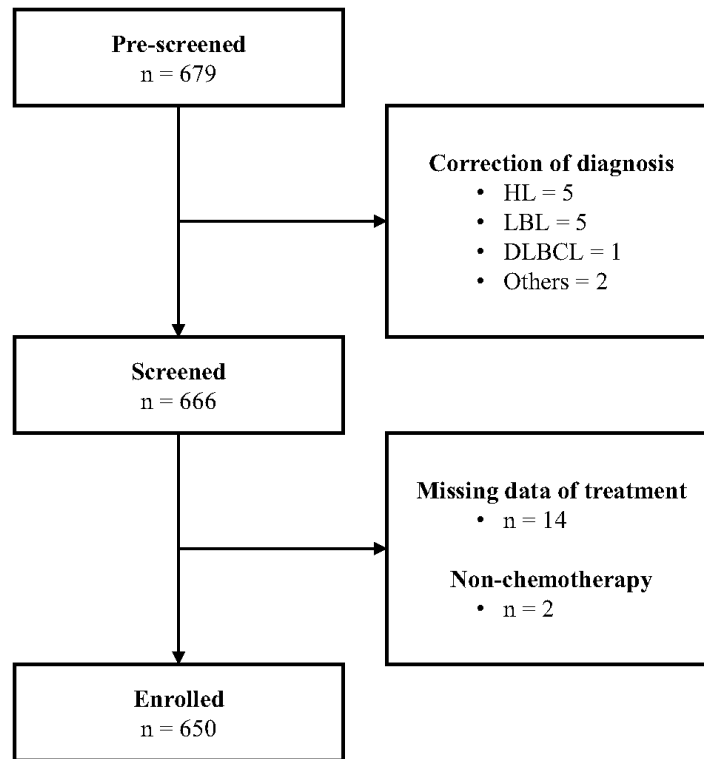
**Pre-screened**
n = 679

**Correction of diagnosis**
- HL = 5
- LBL = 5
- DLBCL = 1
- Others = 2

**Screened**
n = 666

**Missing data of treatment**
- n = 14

**Non-chemotherapy**
- n = 2

**Enrolled**
n = 650